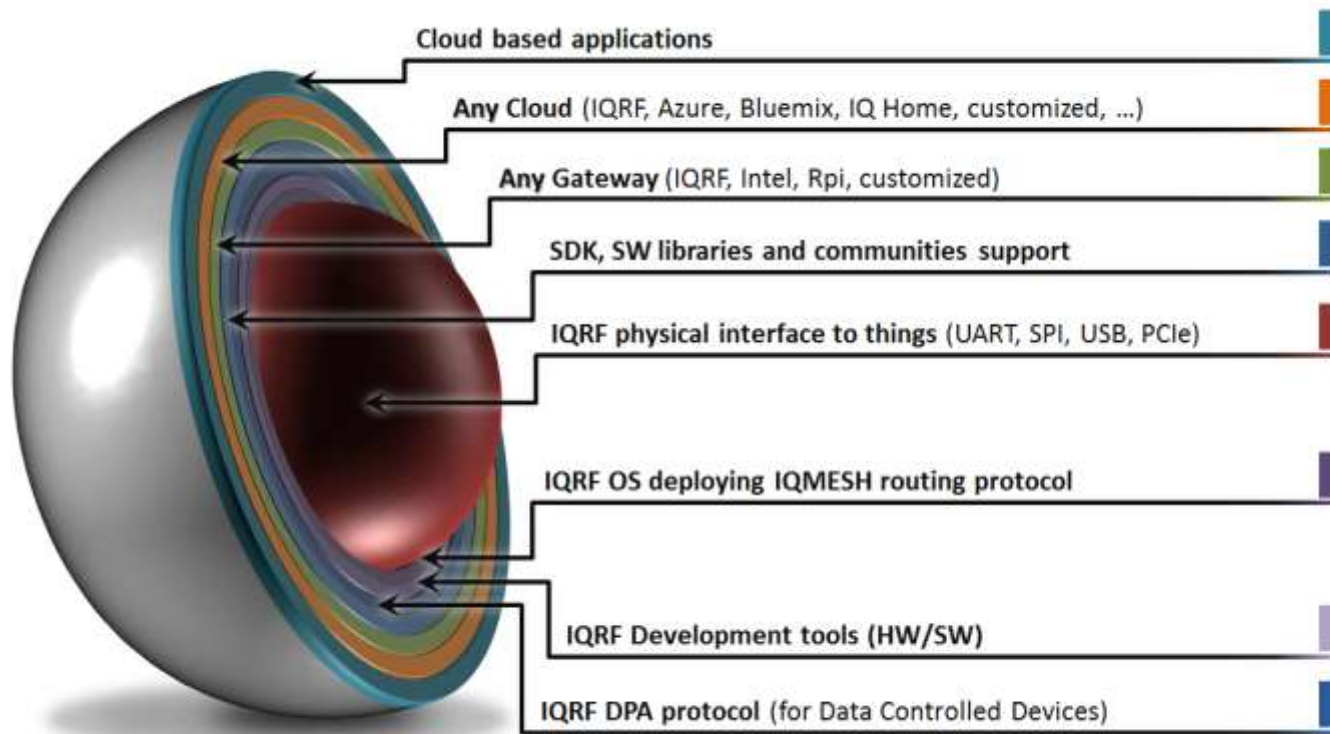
Cloud based applications

Any Cloud (IQRF, Azure, Bluemix, IQ Home, customized, ...)

Any Gateway (IQRF, Intel, Rpi, customized)

SDK, SW libraries and communities support

IQRF physical interface to things (UART, SPI, USB, PCIe)

IQRF OS deploying IQMESH routing protocol

IQRF Development tools (HW/SW)

IQRF DPA protocol (for Data Controlled Devices)